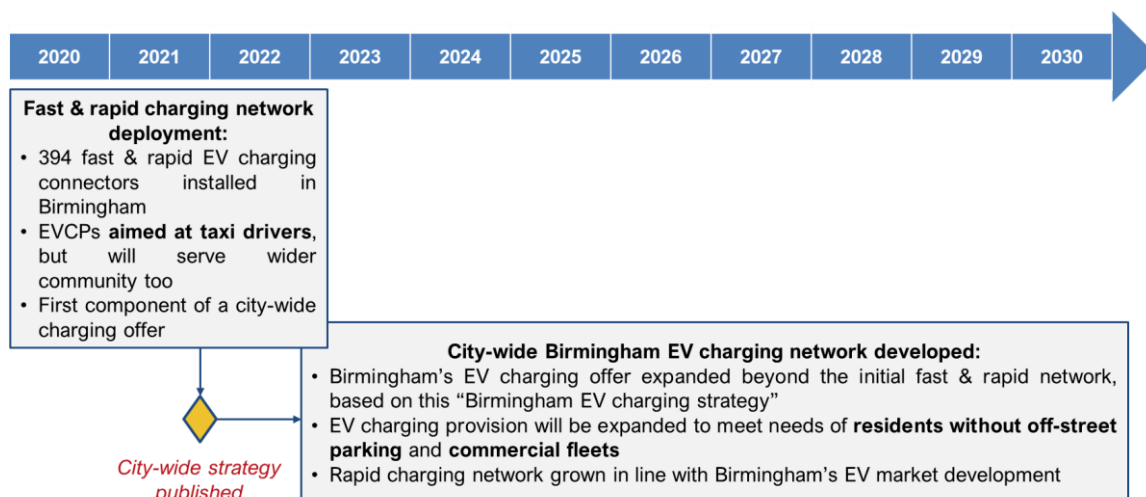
| 2020 | 2021 | 2022 | 2023 | 2024 | 2025 | 2026 | 2027 | 2028 | 2029 | 2030 |
|---|---|---|---|---|---|---|---|---|---|---|

**Fast & rapid charging network deployment:**
- 394 fast & rapid EV charging connectors installed in Birmingham
- EVCPs **aimed at taxi drivers**, but will serve wider community too
- First component of a city-wide charging offer

City-wide strategy published

**City-wide Birmingham EV charging network developed:**
- Birmingham's EV charging offer expanded beyond the initial fast & rapid network, based on this "Birmingham EV charging strategy"
- EV charging provision will be expanded to meet needs of **residents without off-street parking** and **commercial fleets**
- Rapid charging network grown in line with Birmingham's EV market development